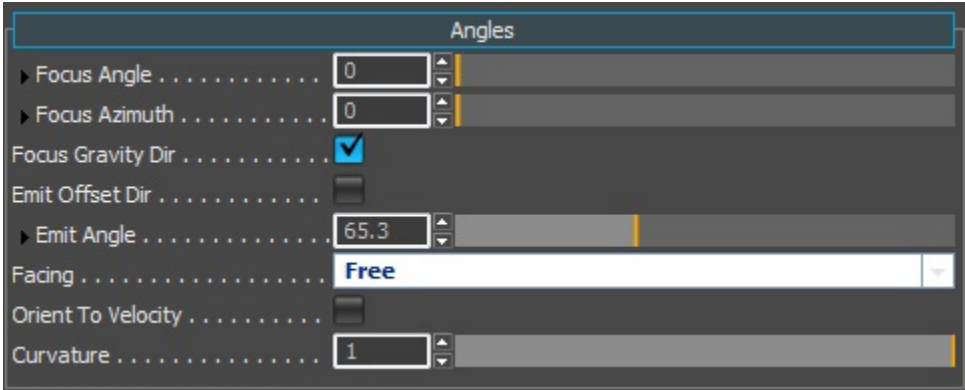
Angles

Focus Angle . . . . . . . . . . . . 0

Focus Azimuth . . . . . . . . . . 0

Focus Gravity Dir . . . . . . . . . .

Emit Offset Dir . . . . . . . . . . . .

Emit Angle . . . . . . . . . . . . . 65.3

Facing . . . . . . . . . . . . . . . . . Free

Orient To Velocity . . . . . . . . . .

Curvature . . . . . . . . . . . . . . 1